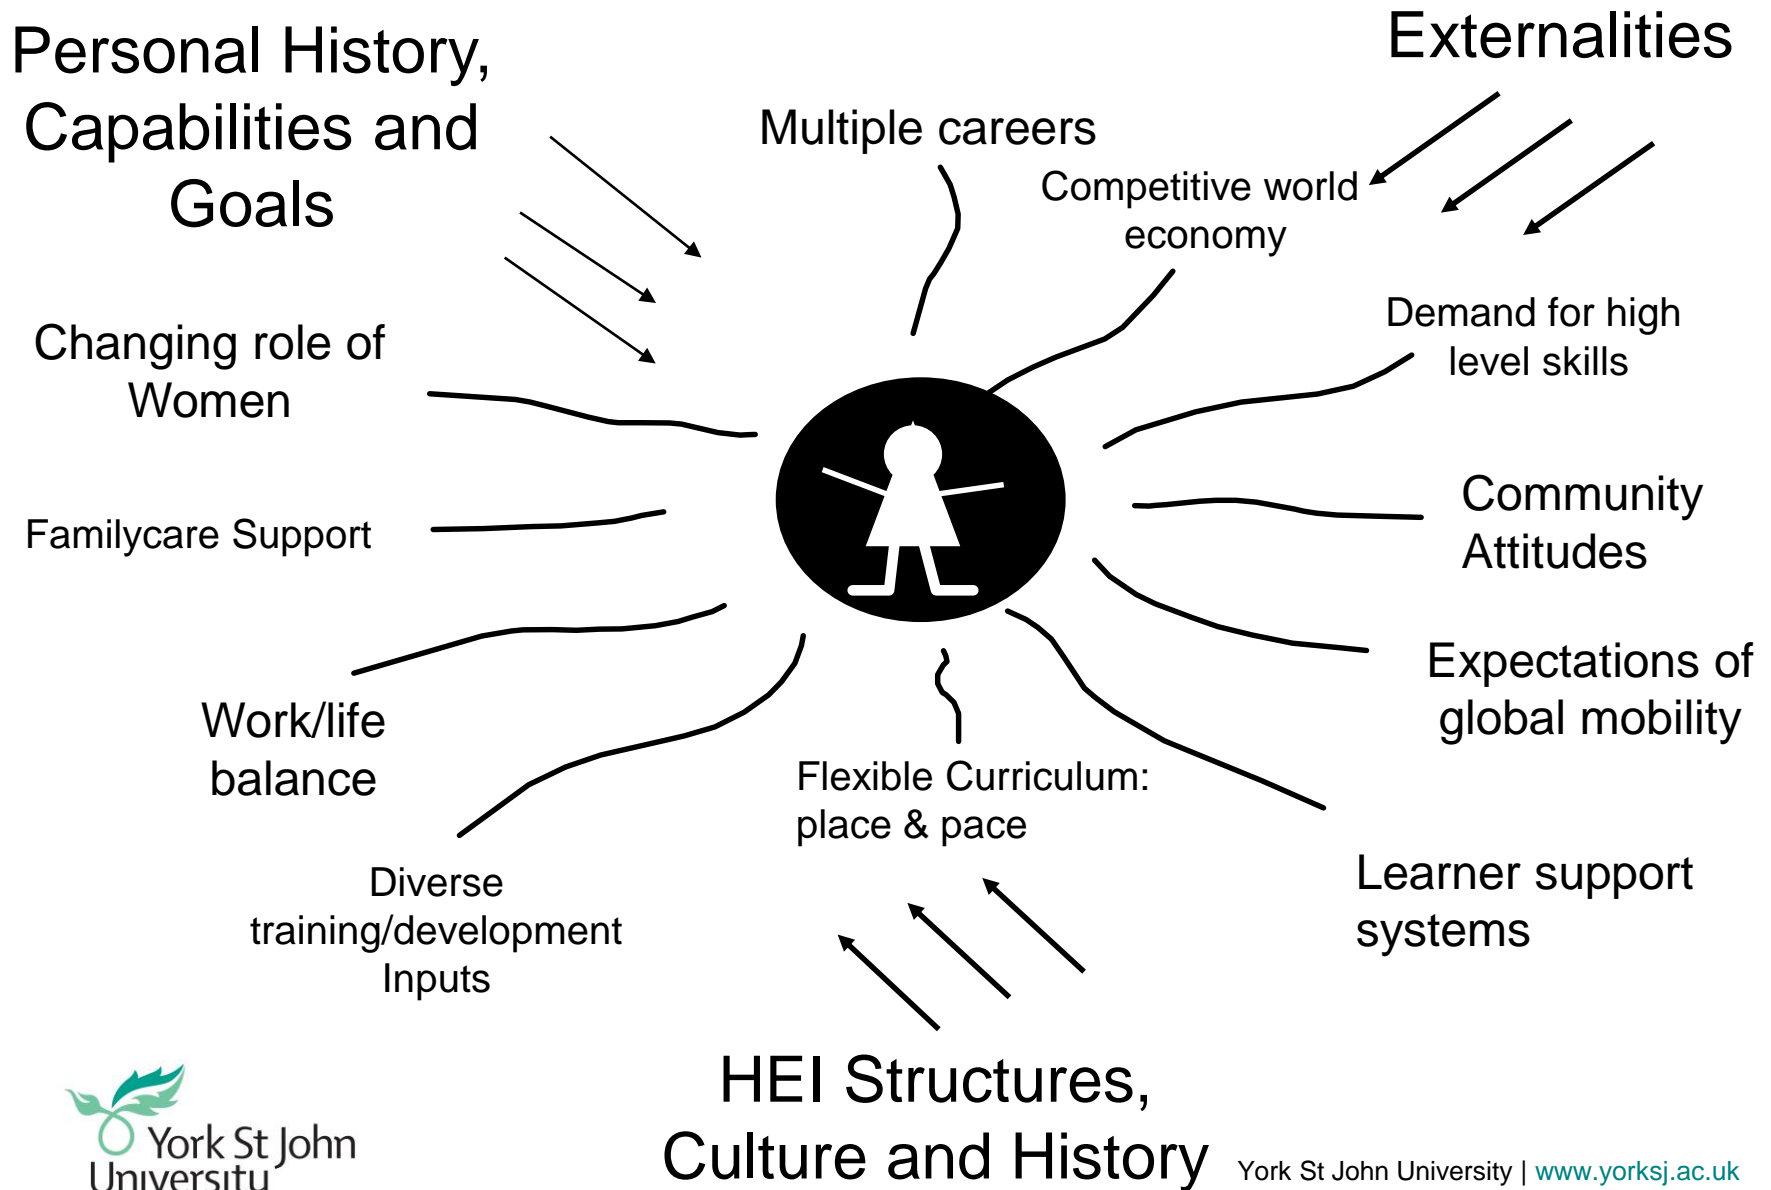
Personal History, Capabilities and Goals

Externalities

Multiple careers

Competitive world economy

Demand for high level skills

Changing role of Women

Community Attitudes

Familycare Support

Expectations of global mobility

Work/life balance

Flexible Curriculum: place & pace

Learner support systems

Diverse training/development Inputs

HEI Structures, Culture and History

York St John University

York St John University | www.yorksj.ac.uk